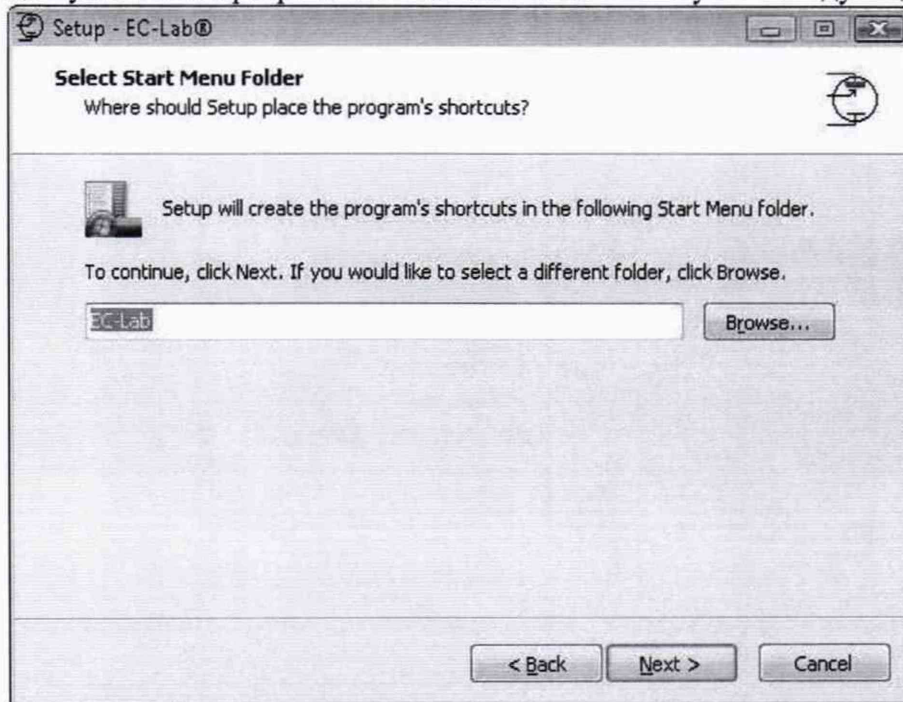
Setup - EC-Lab®

Select Start Menu Folder
Where should Setup place the program's shortcuts?

Setup will create the program's shortcuts in the following Start Menu folder.

To continue, click Next. If you would like to select a different folder, click Browse.

EC-Lab

Browse...

< Back

Next >

Cancel